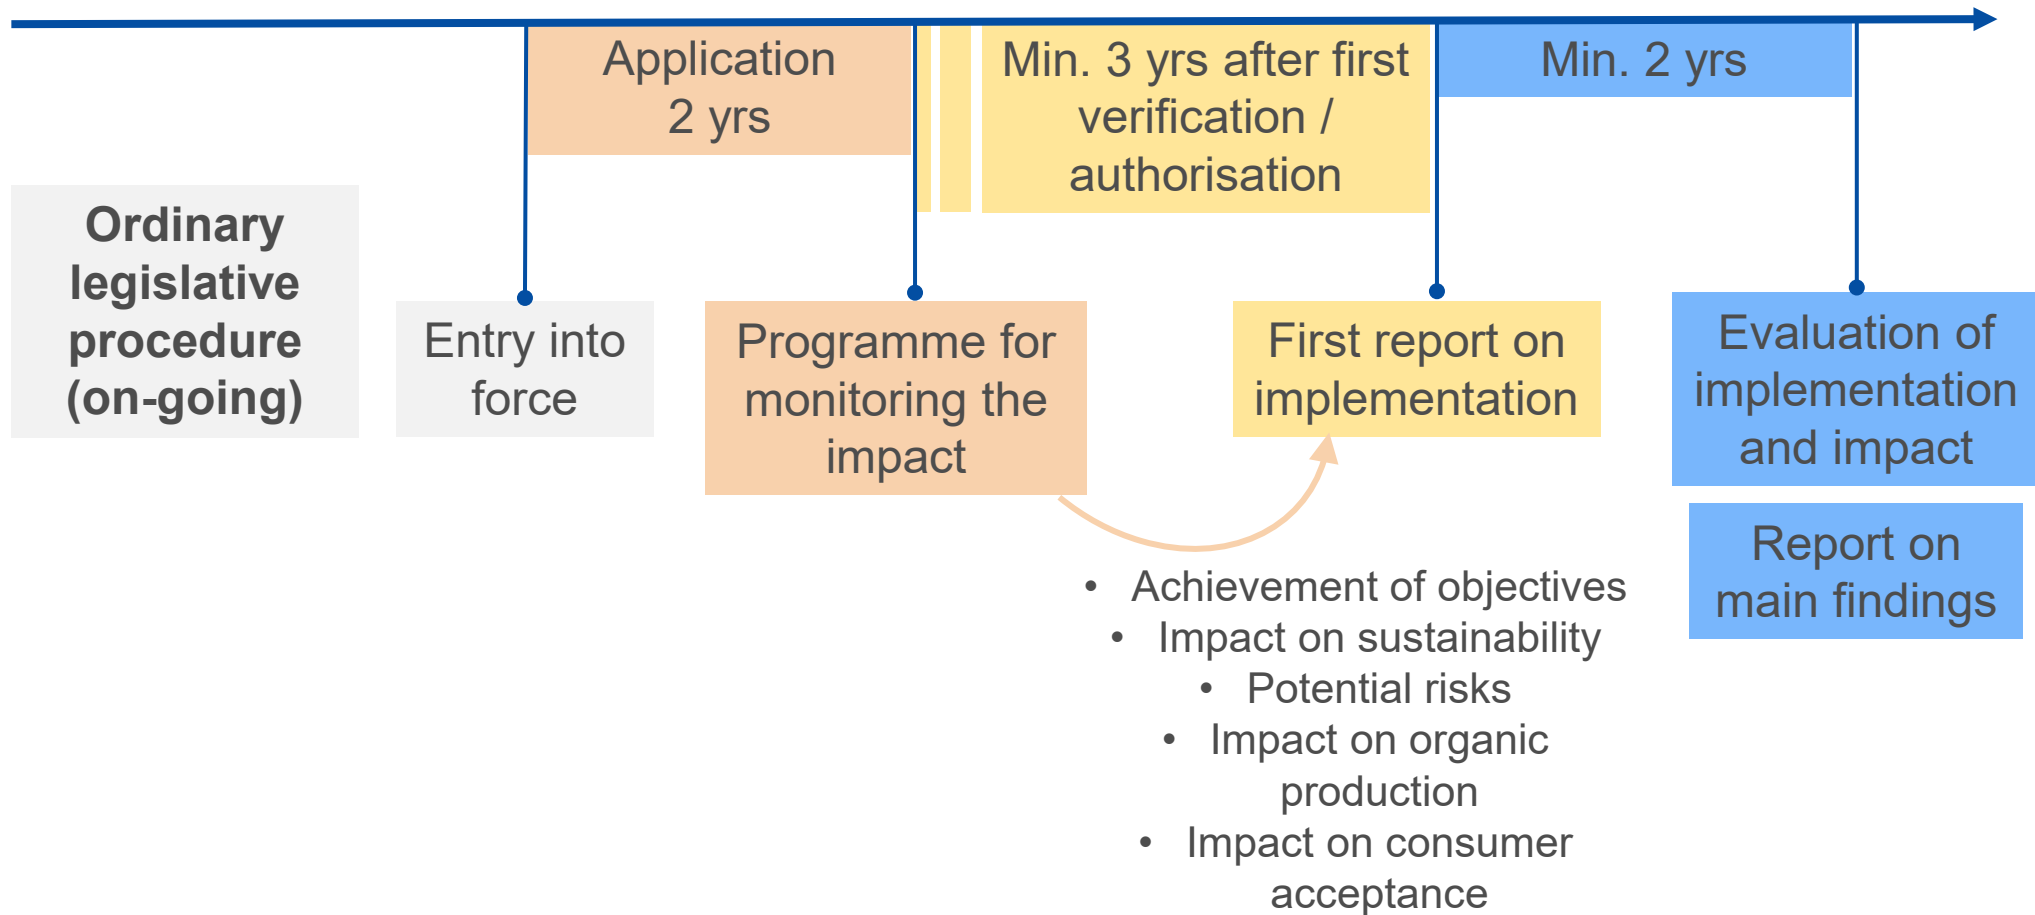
Application
2 yrs

Min. 3 yrs after first verification / authorisation

Min. 2 yrs

**Ordinary legislative procedure (on-going)**

Entry into force

Programme for monitoring the impact

First report on implementation

Evaluation of implementation and impact

Report on main findings

- Achievement of objectives
- Impact on sustainability
- Potential risks
- Impact on organic production
- Impact on consumer acceptance